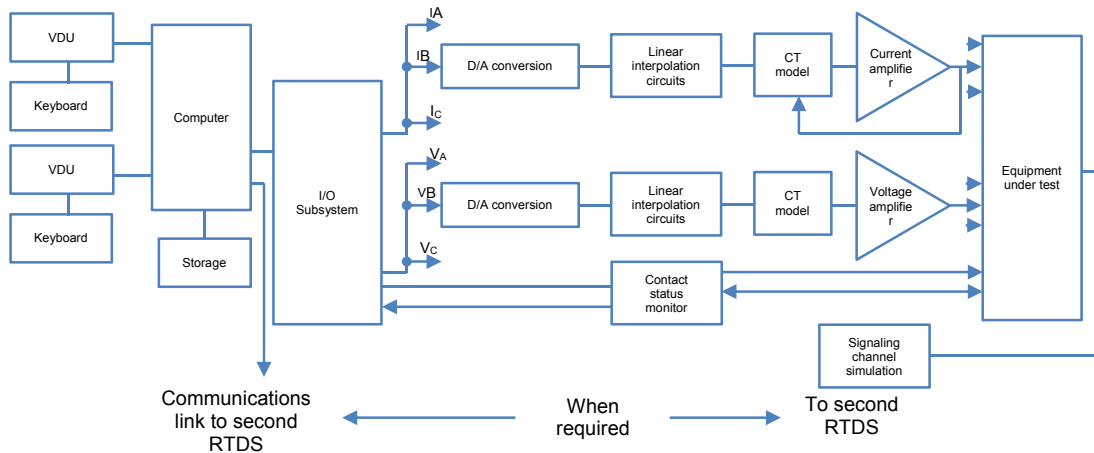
VDU

Keyboard

VDU

Keyboard

Computer

Storage

I/O Subsystem

IA

IB

$I_C$

$V_A$

VB

$V_C$

D/A conversion

Linear interpolation circuits

CT model

Current amplifie r

D/A conversion

Linear interpolation circuits

CT model

Voltage amplifie r

Contact status monitor

Equipment under test

Signaling channel simulation

Communications link to second RTDS

When required

To second RTDS